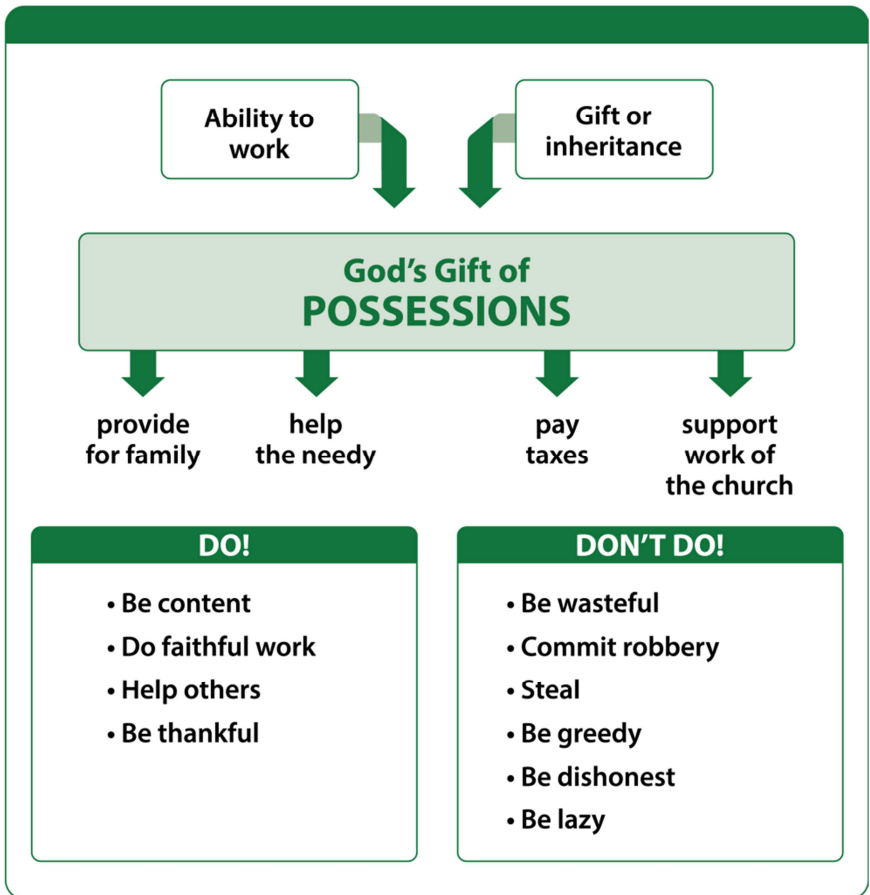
Ability to work

Gift or inheritance

God's Gift of
POSSESSIONS

provide for family

help the needy

pay taxes

support work of the church

DO!

• Be content
• Do faithful work
• Help others
• Be thankful

DON'T DO!

• Be wasteful
• Commit robbery
• Steal
• Be greedy
• Be dishonest
• Be lazy